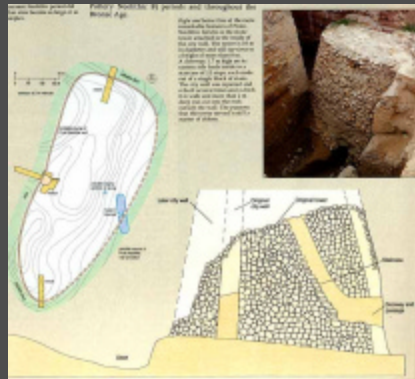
Pottery Neolithic B periods and throughout the Bronze Age

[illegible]

Eight and twelve feet of the most remarkable features of Prepottery Neolithic Jericho is the stone tower attached to the inside of the city wall. The tower is 30 ft in diameter and still preserved to a height of some 28 feet. A stairway, 1.7 m high at its summit with landings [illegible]. The city wall was repaired and a third, lower tower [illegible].

Later city wall

Original city wall

Original tower

Staircase

Doorway and passage